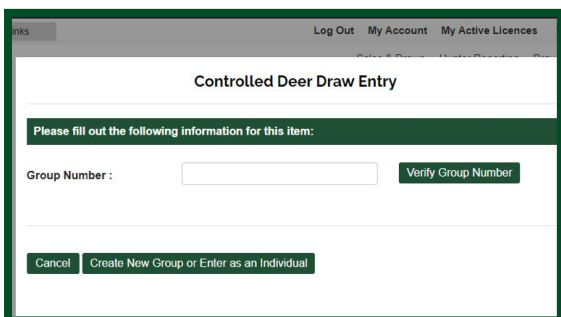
nks

Log Out My Account My Active Licences

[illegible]

Controlled Deer Draw Entry

Please fill out the following information for this item:

Group Number :

Verify Group Number

Cancel

Create New Group or Enter as an Individual